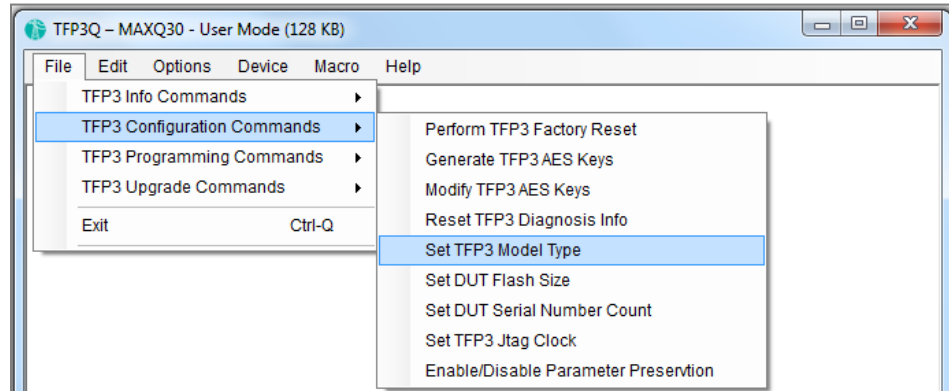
TFP3Q – MAXQ30 - User Mode (128 KB)

File Edit Options Device Macro Help

TFP3 Info Commands
TFP3 Configuration Commands
TFP3 Programming Commands
TFP3 Upgrade Commands
Exit Ctrl-Q

Perform TFP3 Factory Reset
Generate TFP3 AES Keys
Modify TFP3 AES Keys
Reset TFP3 Diagnosis Info
Set TFP3 Model Type
Set DUT Flash Size
Set DUT Serial Number Count
Set TFP3 Jtag Clock
Enable/Disable Parameter Preservtion